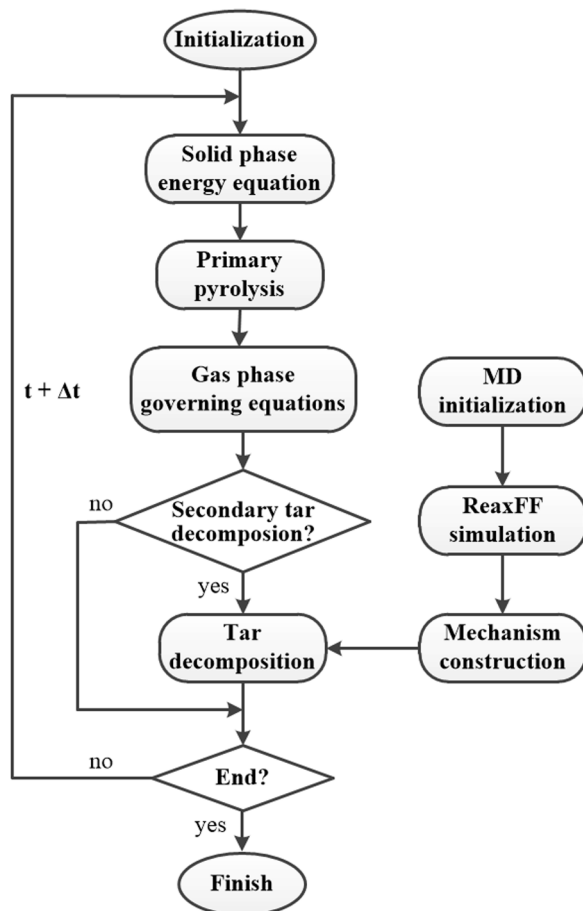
Initialization

Solid phase energy equation

Primary pyrolysis

t + Δt

Gas phase governing equations

MD initialization

no

Secondary tar decomposion?

ReaxFF simulation

yes

Tar decomposition

Mechanism construction

no

End?

yes

Finish